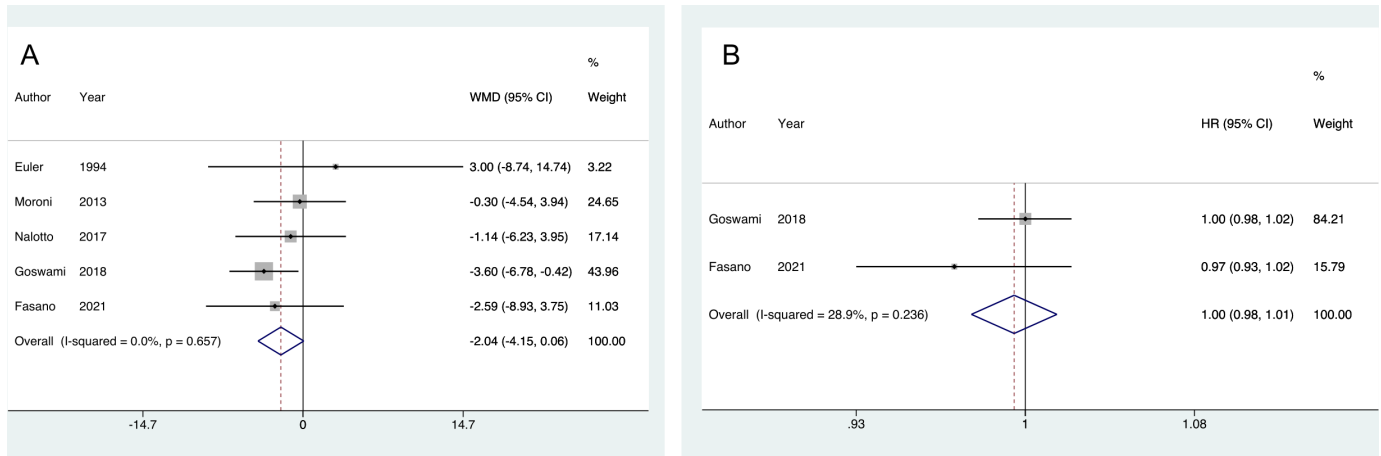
A

| Author | Year | WMD (95% CI) | % Weight |
|---|---|---|---|
| Euler | 1994 | 3.00 (-8.74, 14.74) | 3.22 |
| Moroni | 2013 | -0.30 (-4.54, 3.94) | 24.65 |
| Nalotto | 2017 | -1.14 (-6.23, 3.95) | 17.14 |
| Goswami | 2018 | -3.60 (-6.78, -0.42) | 43.96 |
| Fasano | 2021 | -2.59 (-8.93, 3.75) | 11.03 |
| Overall (I-squared = 0.0%, p = 0.657) | | -2.04 (-4.15, 0.06) | 100.00 |

-14.7 0 14.7

B

| Author | Year | HR (95% CI) | % Weight |
|---|---|---|---|
| Goswami | 2018 | 1.00 (0.98, 1.02) | 84.21 |
| Fasano | 2021 | 0.97 (0.93, 1.02) | 15.79 |
| Overall (I-squared = 28.9%, p = 0.236) | | 1.00 (0.98, 1.01) | 100.00 |

.93 1 1.08